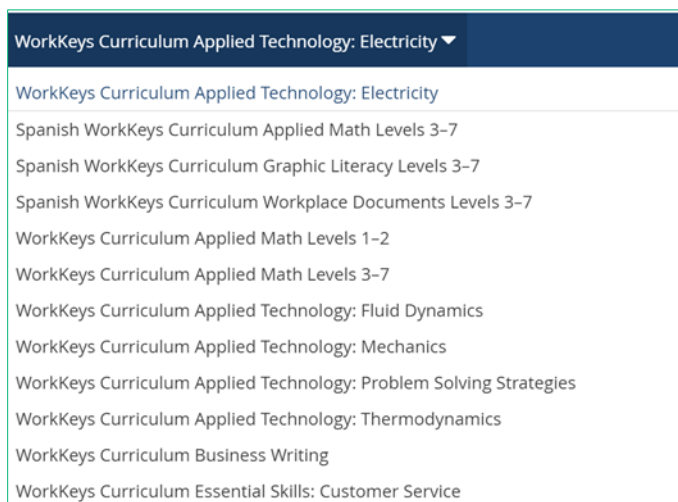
WorkKeys Curriculum Applied Technology: Electricity ▾

WorkKeys Curriculum Applied Technology: Electricity

Spanish WorkKeys Curriculum Applied Math Levels 3–7

Spanish WorkKeys Curriculum Graphic Literacy Levels 3–7

Spanish WorkKeys Curriculum Workplace Documents Levels 3–7

WorkKeys Curriculum Applied Math Levels 1–2

WorkKeys Curriculum Applied Math Levels 3–7

WorkKeys Curriculum Applied Technology: Fluid Dynamics

WorkKeys Curriculum Applied Technology: Mechanics

WorkKeys Curriculum Applied Technology: Problem Solving Strategies

WorkKeys Curriculum Applied Technology: Thermodynamics

WorkKeys Curriculum Business Writing

WorkKeys Curriculum Essential Skills: Customer Service